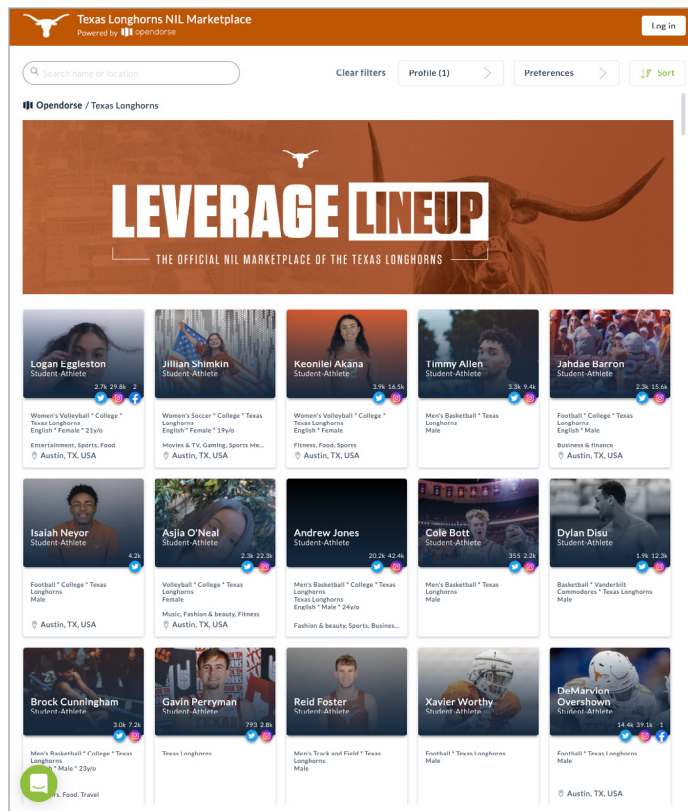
Texas Longhorns NIL Marketplace
Powered by opendorse

Log in

Search name or location

Clear filters

Profile (1)

Preferences

Sort

Opendorse / Texas Longhorns

LEVERAGE LINEUP
THE OFFICIAL NIL MARKETPLACE OF THE TEXAS LONGHORNS

Logan Eggleston
Student-Athlete
2.7k 29.8k 2
Women's Volleyball * College * Texas Longhorns
English * Female * 21y/o
Entertainment, Sports, Food
Austin, TX, USA

Jillian Shimkin
Student-Athlete
Women's Soccer * College * Texas Longhorns
English * Female * 19y/o
Movies & TV, Gaming, Sports Me...
Austin, TX, USA

Keonilei Akana
Student-Athlete
3.9k 16.5k
Women's Volleyball * College * Texas Longhorns
English * Female
Fitness, Food, Sports
Austin, TX, USA

Timmy Allen
Student-Athlete
3.3k 9.4k
Men's Basketball * Texas Longhorns
Male

Jahdae Barron
Student-Athlete
2.3k 15.6k
Football * College * Texas Longhorns
English * Male
Business & finance
Austin, TX, USA

Isaiah Neyor
Student-Athlete
4.2k
Football * College * Texas Longhorns
Male
Austin, TX, USA

Asjia O'Neal
Student-Athlete
2.3k 22.3k
Volleyball * College * Texas Longhorns
Female
Music, Fashion & beauty, Fitness
Austin, TX, USA

Andrew Jones
Student-Athlete
20.2k 42.4k
Men's Basketball * College * Texas Longhorns
English * Male * 24y/o
Fashion & beauty, Sports, Business...

Cole Bott
Student-Athlete
355 2.2k
Men's Basketball * Texas Longhorns
Male

Dylan Disu
Student-Athlete
1.9k 12.3k
Basketball * Vanderbilt Commodores * Texas Longhorns
Male

Brock Cunningham
Student-Athlete
3.0k 7.2k
Men's Basketball * College * Texas Longhorns
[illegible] * Male * 23y/o
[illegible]s, Food, Travel

Gavin Perryman
Student-Athlete
793 2.8k
Texas Longhorns

Reid Foster
Student-Athlete
Men's Track and Field * Texas Longhorns
Male

Xavier Worthy
Student-Athlete
Football * Texas Longhorns
Male

DeMarvion Overshown
Student-Athlete
14.4k 39.1k 1
Football * Texas Longhorns
Male
Austin, TX, USA